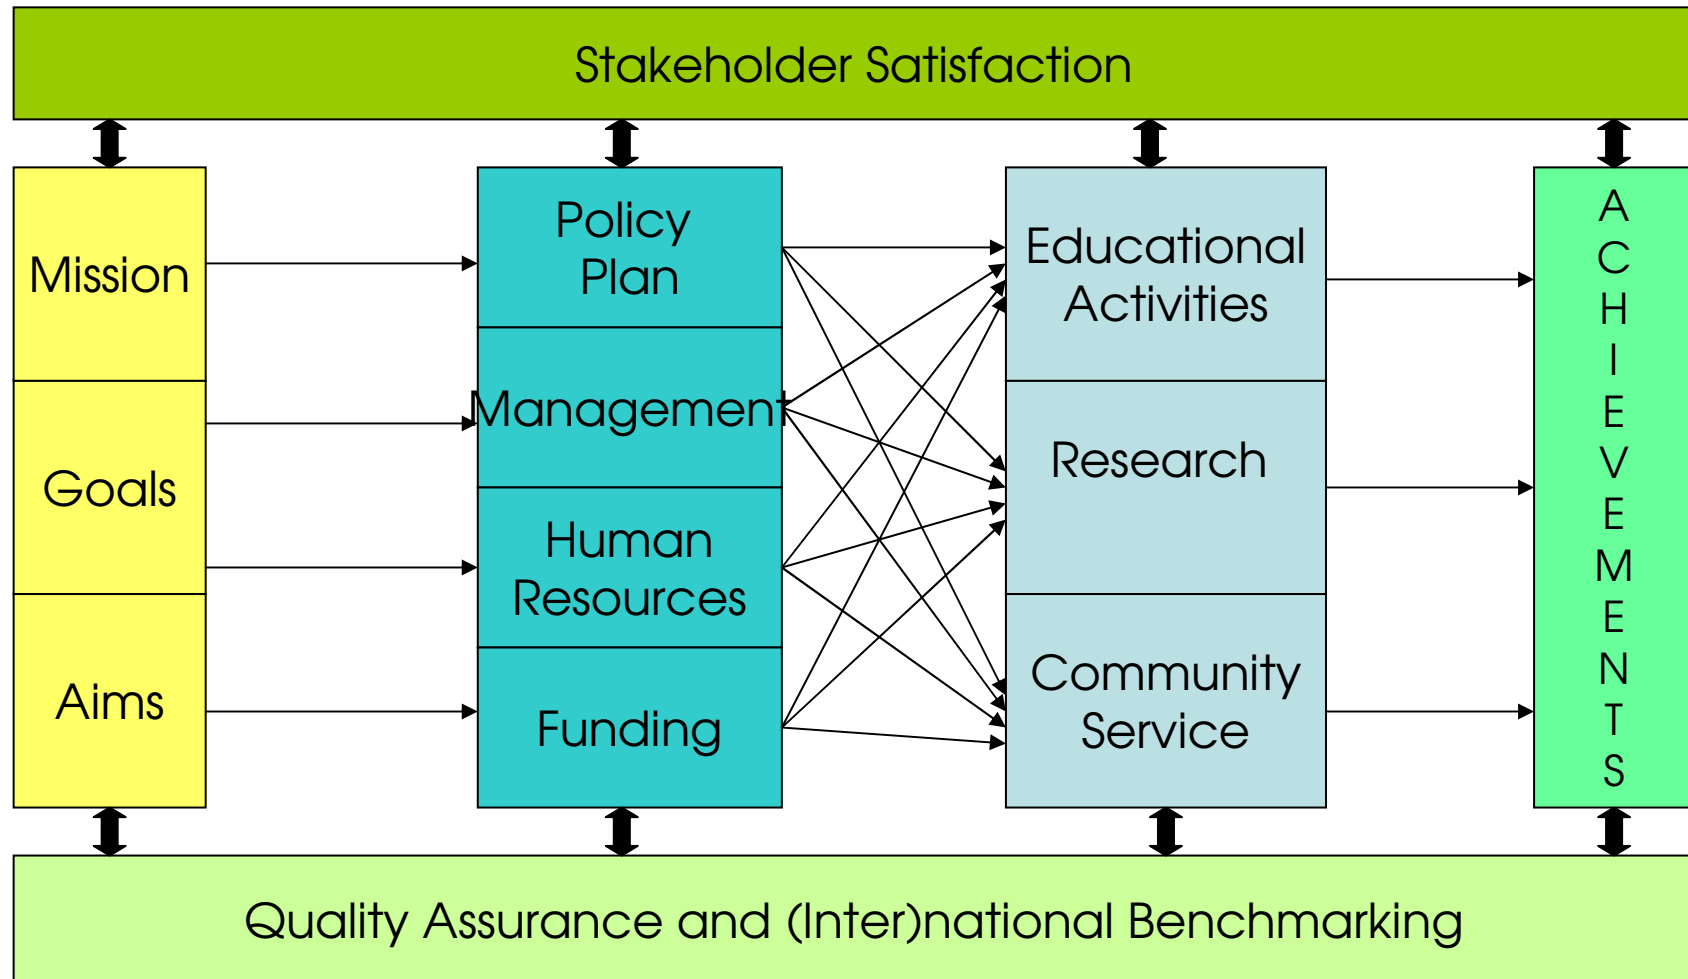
Stakeholder Satisfaction

Mission

Goals

Aims

Policy Plan

Management

Human Resources

Funding

Educational Activities

Research

Community Service

A C H I E V E M E N T S

Quality Assurance and (Inter)national Benchmarking